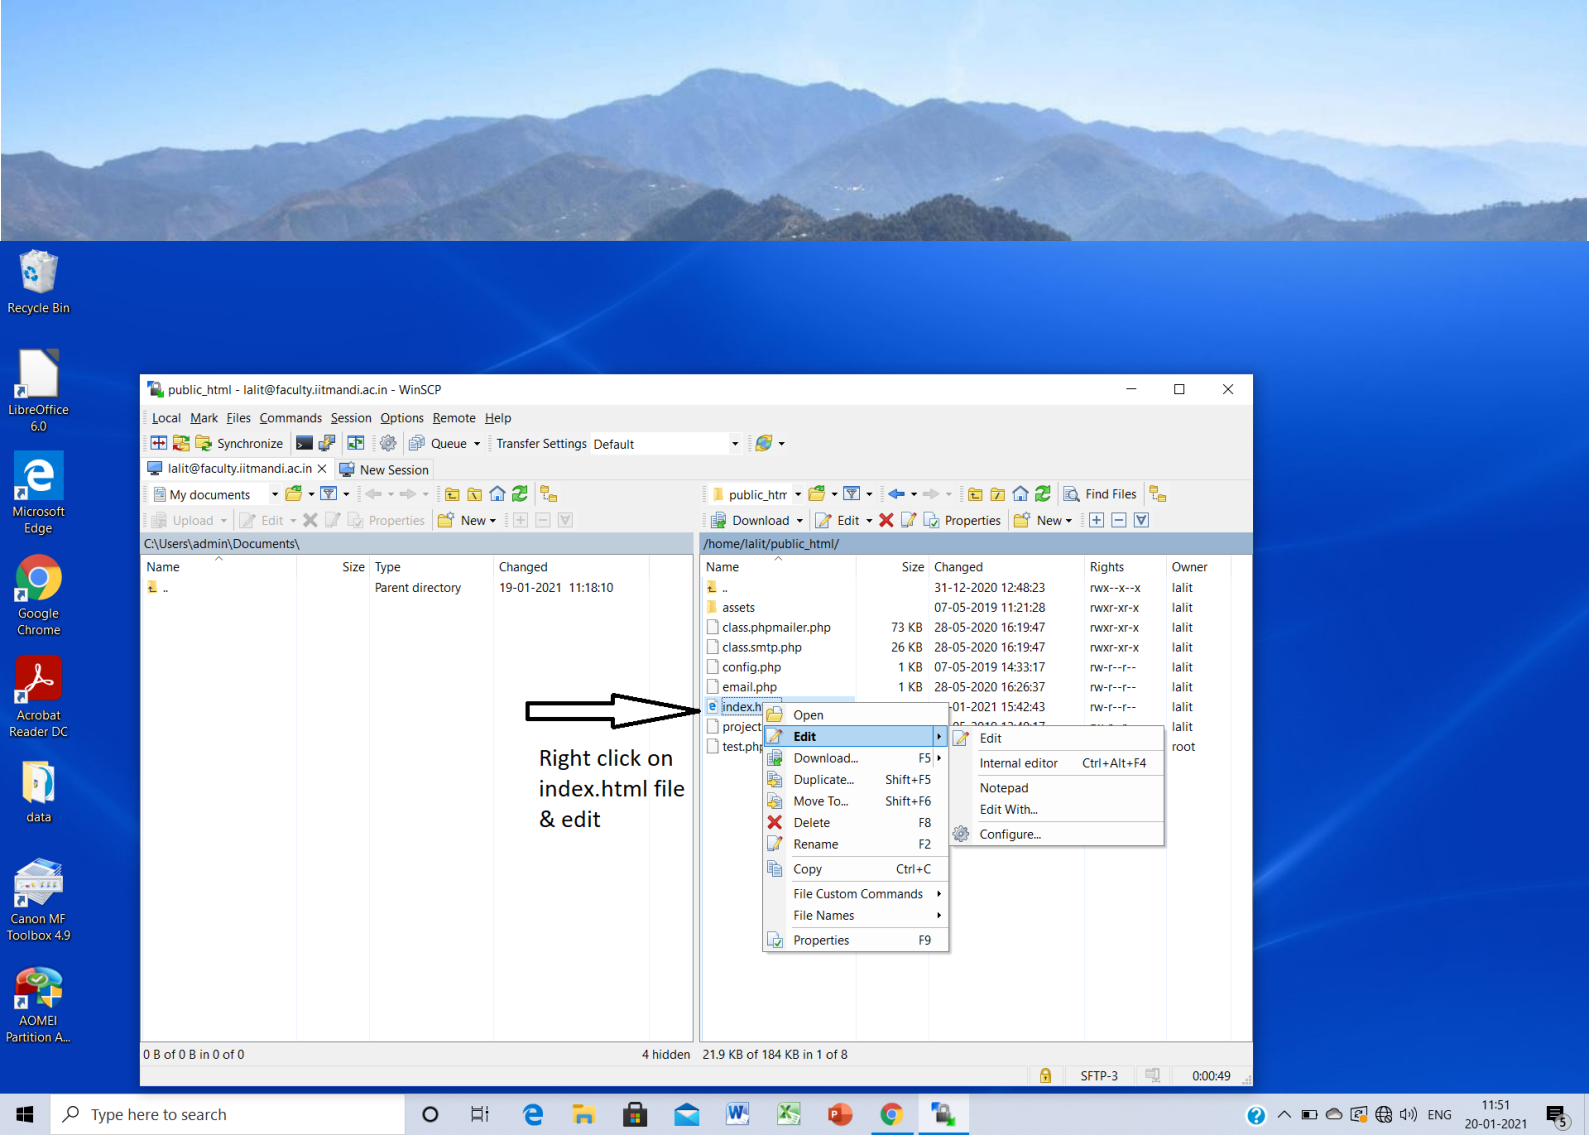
Recycle Bin

LibreOffice 6.0

Microsoft Edge

Google Chrome

Acrobat Reader DC

data

Canon MF Toolbox 4.9

AOMEI Partition A...

public_html - lalit@faculty.iitmandi.ac.in - WinSCP

Local Mark Files Commands Session Options Remote Help

Synchronize Queue Transfer Settings Default

lalit@faculty.iitmandi.ac.in × New Session

My documents

Upload Edit Properties New

C:\Users\admin\Documents\

| Name | Size | Type | Changed |
|---|---|---|---|
| .. | | Parent directory | 19-01-2021 11:18:10 |

public_htm Find Files

Download Edit Properties New

/home/lalit/public_html/

| Name | Size | Changed | Rights | Owner |
|---|---|---|---|---|
| .. | | 31-12-2020 12:48:23 | rwx--x--x | lalit |
| assets | | 07-05-2019 11:21:28 | rwxr-xr-x | lalit |
| class.phpmailer.php | 73 KB | 28-05-2020 16:19:47 | rwxr-xr-x | lalit |
| class.smtp.php | 26 KB | 28-05-2020 16:19:47 | rwxr-xr-x | lalit |
| config.php | 1 KB | 07-05-2019 14:33:17 | rw-r--r-- | lalit |
| email.php | 1 KB | 28-05-2020 16:26:37 | rw-r--r-- | lalit |
| index.h | | -01-2021 15:42:43 | rw-r--r-- | lalit |
| project | | | | lalit |
| test.php | | | | root |

Open
Edit
Download... F5
Duplicate... Shift+F5
Move To... Shift+F6
Delete F8
Rename F2
Copy Ctrl+C
File Custom Commands
File Names
Properties F9

Edit
Internal editor Ctrl+Alt+F4
Notepad
Edit With...
Configure...

Right click on index.html file & edit

0 B of 0 B in 0 of 0 4 hidden 21.9 KB of 184 KB in 1 of 8

SFTP-3 0:00:49

Type here to search

ENG 11:51 20-01-2021